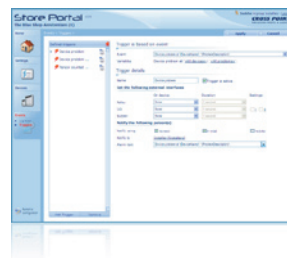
Store Portal

The Blue Shop Amsterdam (1)

Cross Point

Trigger is based on event

Trigger details

Set the following external interfaces

Notify the following person(s)

Event

Variables

Name

Alarm text

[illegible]